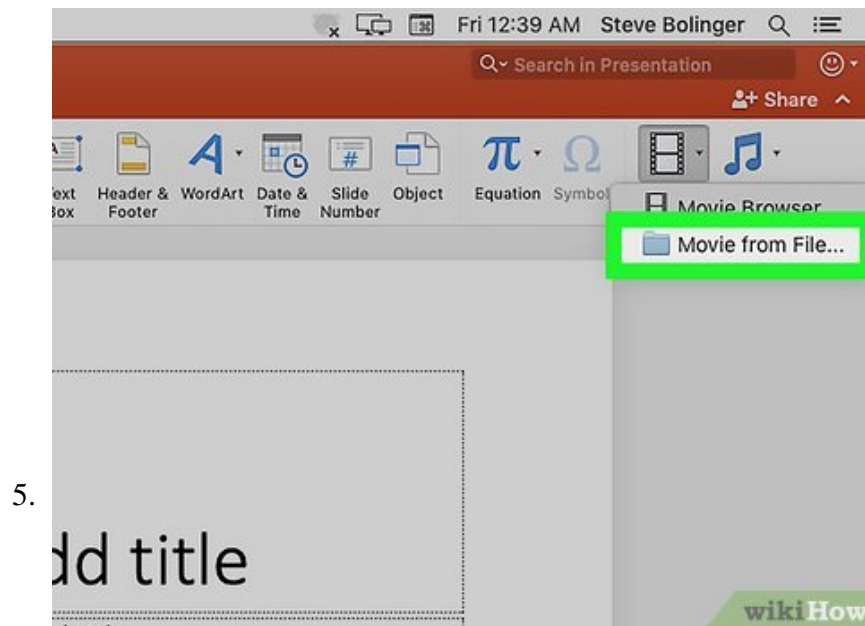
Fri 12:39 AM Steve Bolinger

Search in Presentation

Share

ext Box

Header & Footer

WordArt

Date & Time

Slide Number

Object

Equation

Symbol

Movie Browser

Movie from File...

5.

dd title

wikiHow